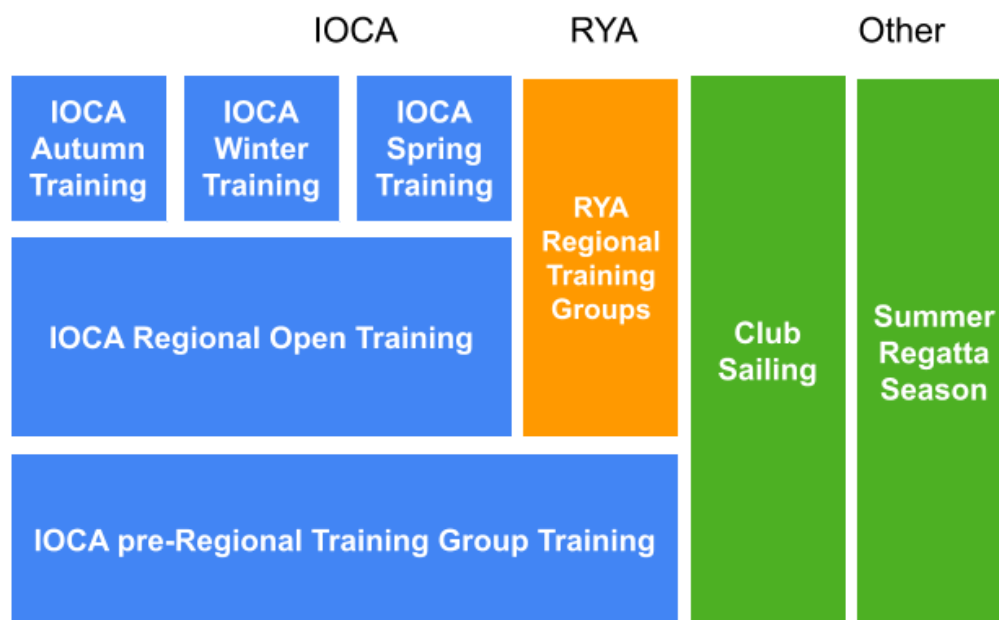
IOCA

RYA

Other

IOCA Autumn Training

IOCA Winter Training

IOCA Spring Training

RYA Regional Training Groups

Club Sailing

Summer Regatta Season

IOCA Regional Open Training

IOCA pre-Regional Training Group Training